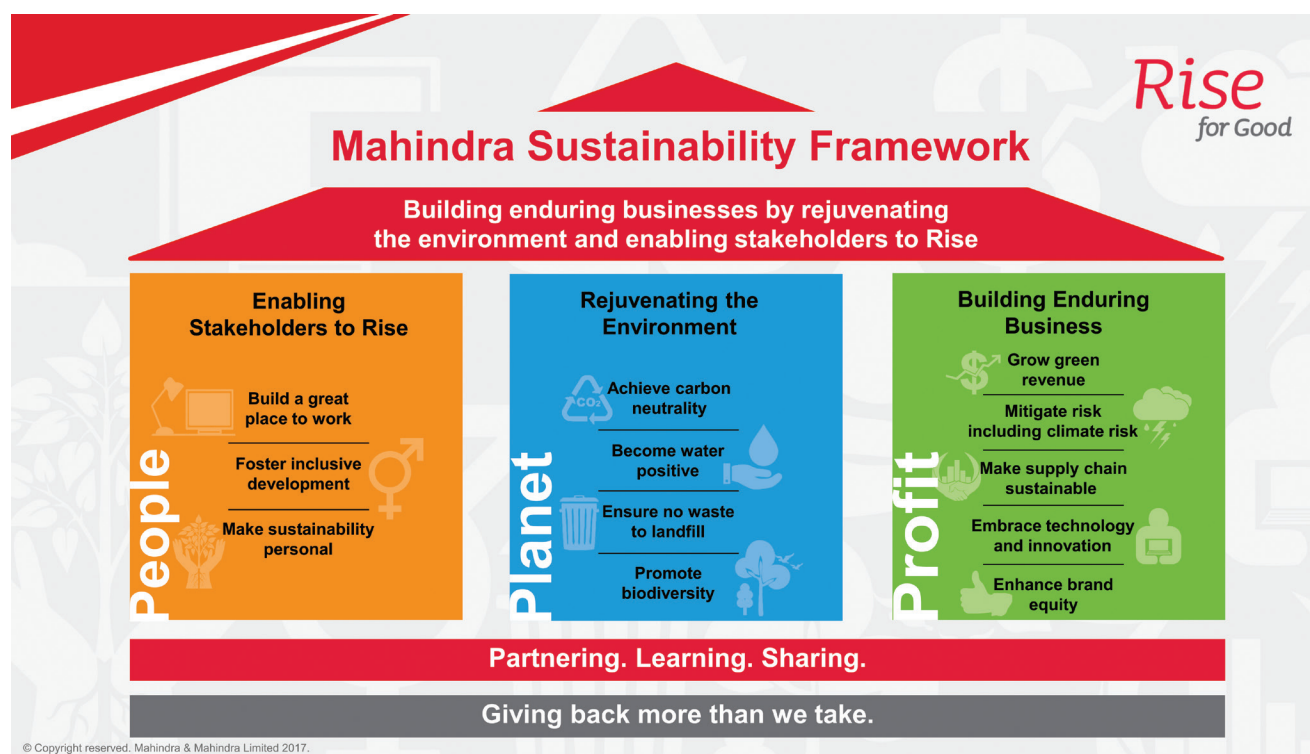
Rise for Good

Mahindra Sustainability Framework

Building enduring businesses by rejuvenating the environment and enabling stakeholders to Rise

Enabling Stakeholders to Rise

Build a great place to work

Foster inclusive development

Make sustainability personal

People

Rejuvenating the Environment

$CO_2$

Achieve carbon neutrality

Become water positive

Ensure no waste to landfill

Promote biodiversity

Planet

Building Enduring Business

Grow green revenue

Mitigate risk including climate risk

Make supply chain sustainable

Embrace technology and innovation

Enhance brand equity

Profit

Partnering. Learning. Sharing.

Giving back more than we take.

© Copyright reserved. Mahindra & Mahindra Limited 2017.